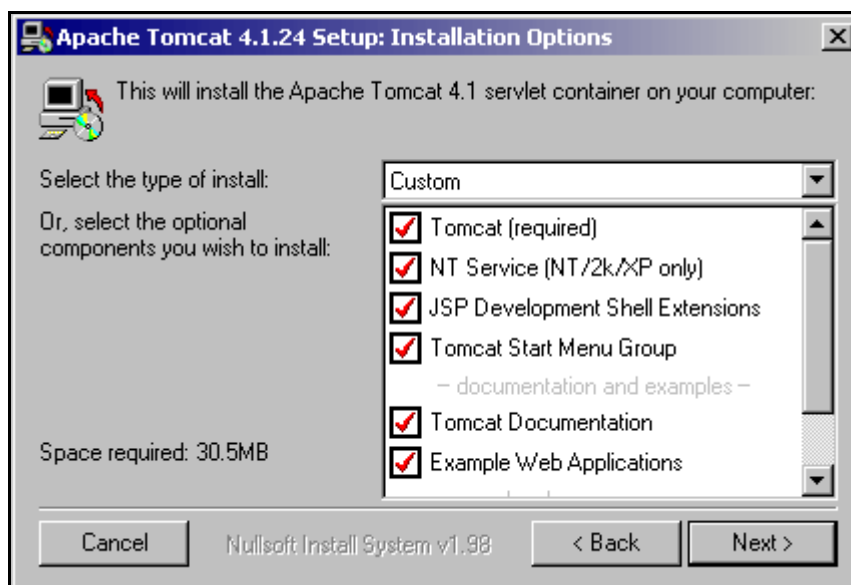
Apache Tomcat 4.1.24 Setup: Installation Options

This will install the Apache Tomcat 4.1 servlet container on your computer:

Select the type of install:

Custom

Or, select the optional components you wish to install:

Tomcat (required)
NT Service (NT/2k/XP only)
JSP Development Shell Extensions
Tomcat Start Menu Group
– documentation and examples –
Tomcat Documentation
Example Web Applications

Space required: 30.5MB

Cancel

Nullsoft Install System v1.98

< Back

Next >